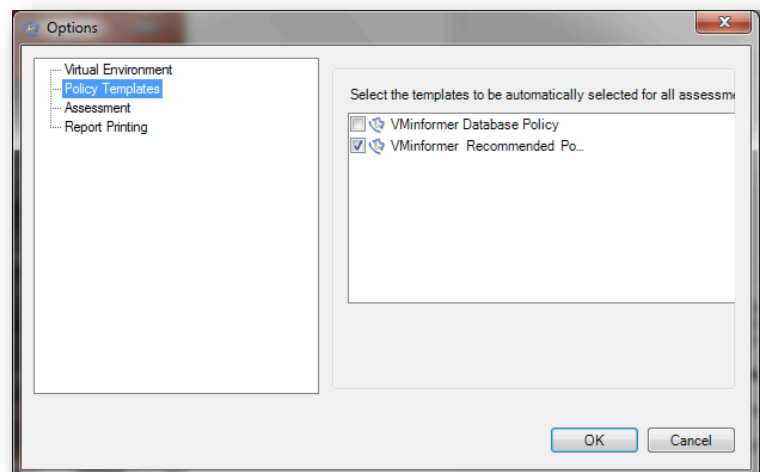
Options

Virtual Environment
Policy Templates
Assessment
Report Printing

Select the templates to be automatically selected for all assessm

VMinformer Database Policy
VMinformer Recommended Po...

OK
Cancel